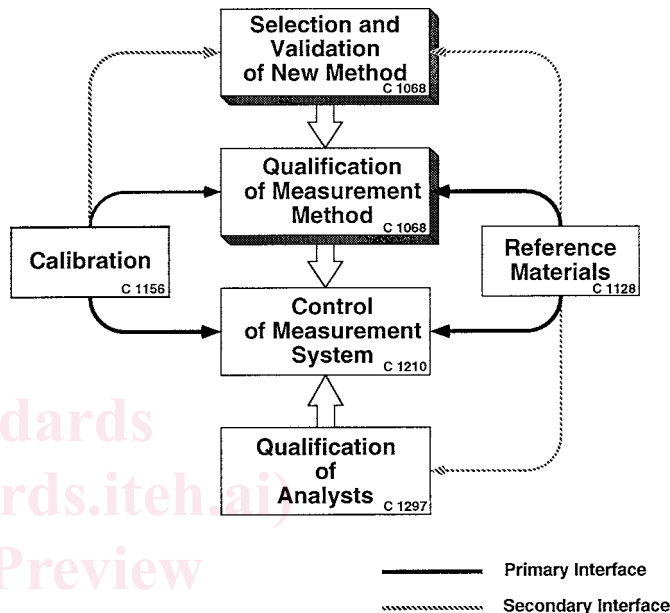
Selection and Validation of New Method
C 1068

Qualification of Measurement Method
C 1068

Calibration
C 1156

Reference Materials
C 1128

Control of Measurement System
C 1210

Qualification of Analysts
C 1297

dards
rds.iteh.ai)
Preview

Primary Interface

Secondary Interface